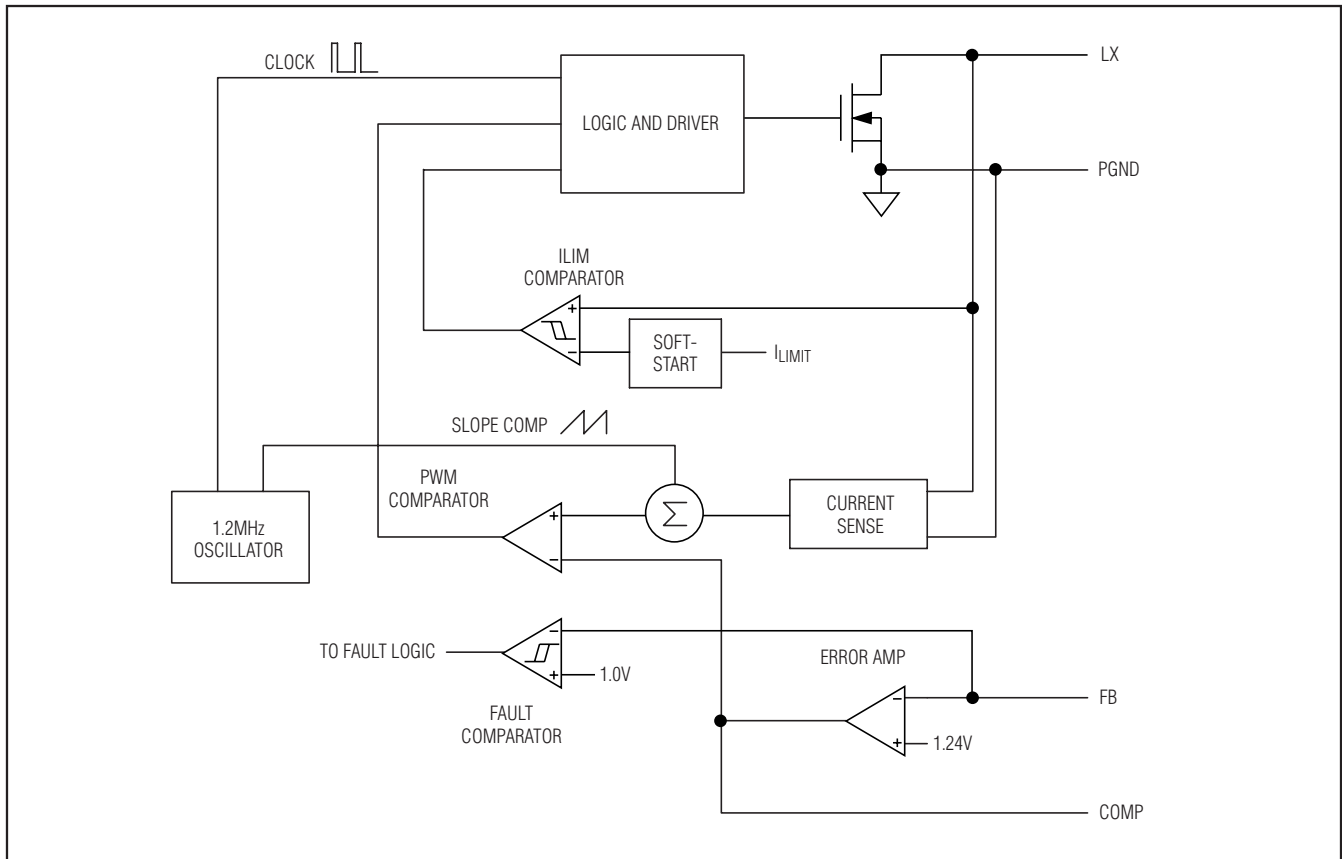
CLOCK

LOGIC AND DRIVER

LX

PGND

ILIM COMPARATOR

+

−

SOFT-START

$I_{LIMIT}$

SLOPE COMP

PWM COMPARATOR

+

−

$\Sigma$

CURRENT SENSE

1.2MHz OSCILLATOR

TO FAULT LOGIC

−

+

1.0V

FAULT COMPARATOR

ERROR AMP

−

+

1.24V

FB

COMP